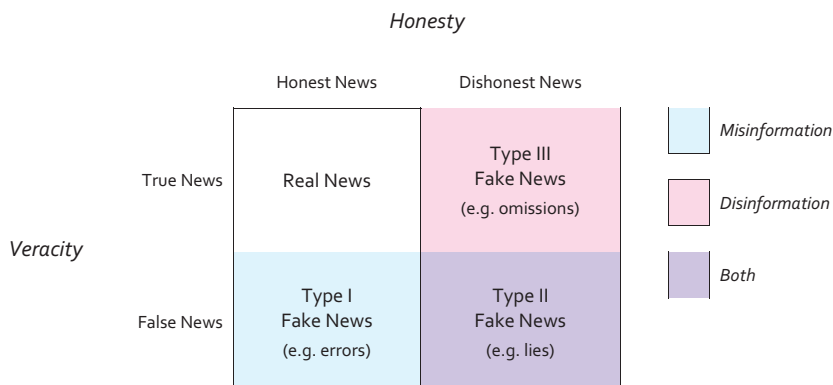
Honesty

| | Honest News | Dishonest News |
|---|---|---|
| True News | Real News | Type III Fake News (e.g. omissions) |
| False News | Type I Fake News (e.g. errors) | Type II Fake News (e.g. lies) |

Veracity

Misinformation

Disinformation

Both